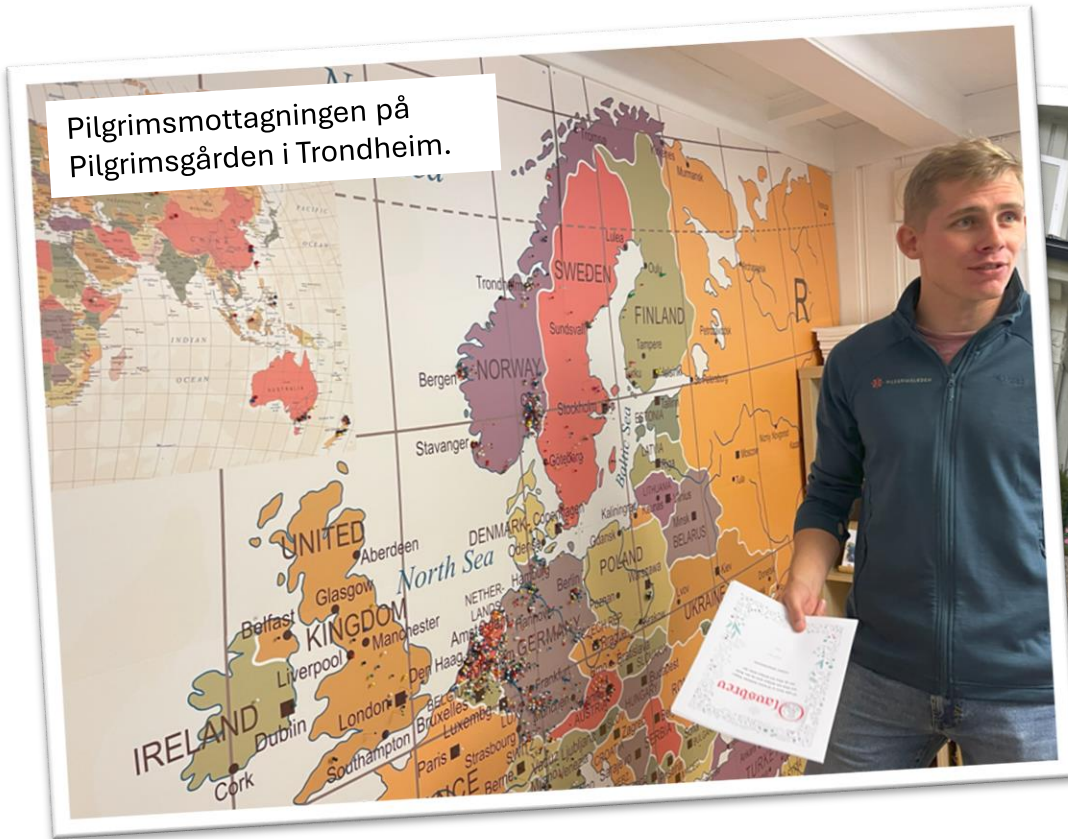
Pilgrimsmottagningen på Pilgrimsgården i Trondheim.

INDIAN
OCEAN
Trondheim
SWEDEN
FINLAND
Sundsvall
Tampere
Bergen
NORWAY
Stockholm
Stavanger
Baltic Sea
ESTONIA
Göteborg
LITHUANIA
Kaliningrad
Minsk
BELARUS
DENMARK
Copenhagen
Odense
UNITED
Aberdeen
North Sea
Glasgow
KINGDOM
NETHER-LANDS
Hamburg
Berlin
Gdańsk
POLAND
Warszawa
Belfast
Manchester
Liverpool
Amsterdam
Den Haag
GERMANY
UKRAINE
Poznań
Kyiv
IRELAND
Dublin
London
Bruxelles
Luxemburg
Frankfurt
Southampton
Paris
Strasbourg
Bern
AUSTRIA
SERBIA
Cork
FRANCE
Luleå
Oulu
Murmansk
Petrozavodsk
St. Petersburg
Moscow
R
Olavsbrev